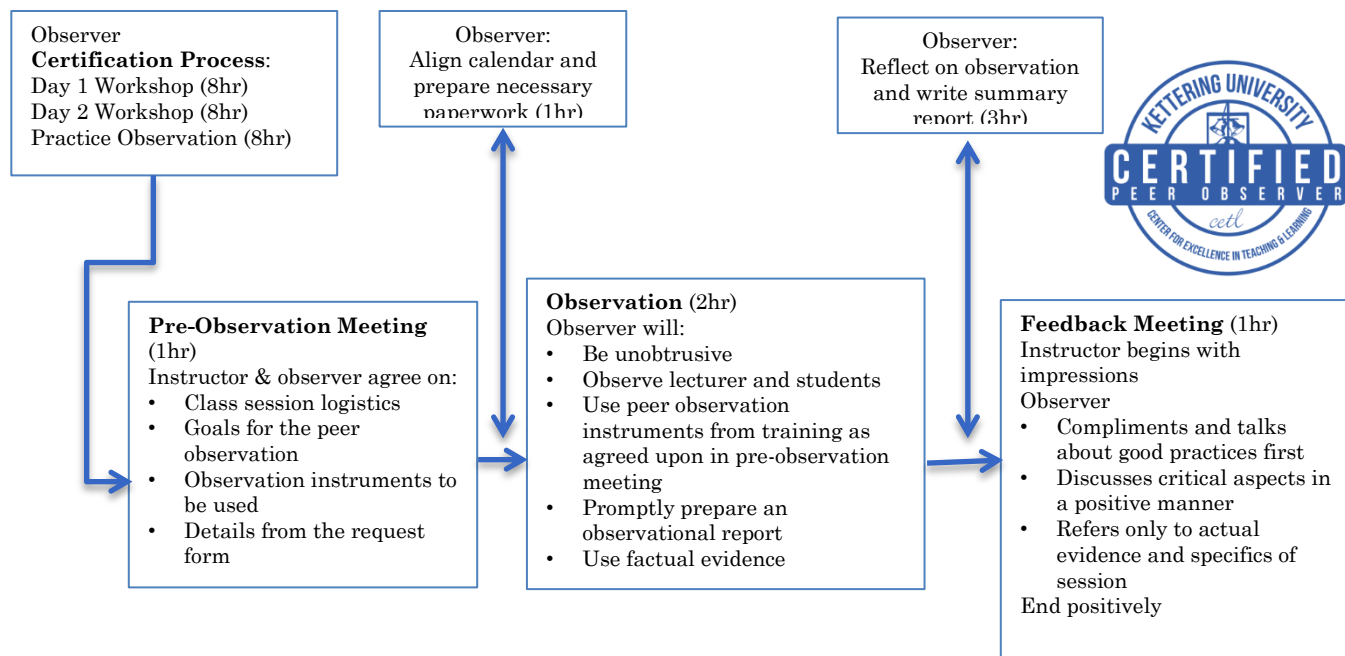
Observer
**Certification Process**:
Day 1 Workshop (8hr)
Day 2 Workshop (8hr)
Practice Observation (8hr)

Observer:
Align calendar and prepare necessary paperwork (1hr)

Observer:
Reflect on observation and write summary report (3hr)

KETTERING UNIVERSITY
CERTIFIED
PEER OBSERVER
cetl
CENTER FOR EXCELLENCE IN TEACHING & LEARNING

**Pre-Observation Meeting** (1hr)
Instructor & observer agree on:
• Class session logistics
• Goals for the peer observation
• Observation instruments to be used
• Details from the request form

**Observation** (2hr)
Observer will:
• Be unobtrusive
• Observe lecturer and students
• Use peer observation instruments from training as agreed upon in pre-observation meeting
• Promptly prepare an observational report
• Use factual evidence

**Feedback Meeting** (1hr)
Instructor begins with impressions
Observer
• Compliments and talks about good practices first
• Discusses critical aspects in a positive manner
• Refers only to actual evidence and specifics of session
End positively